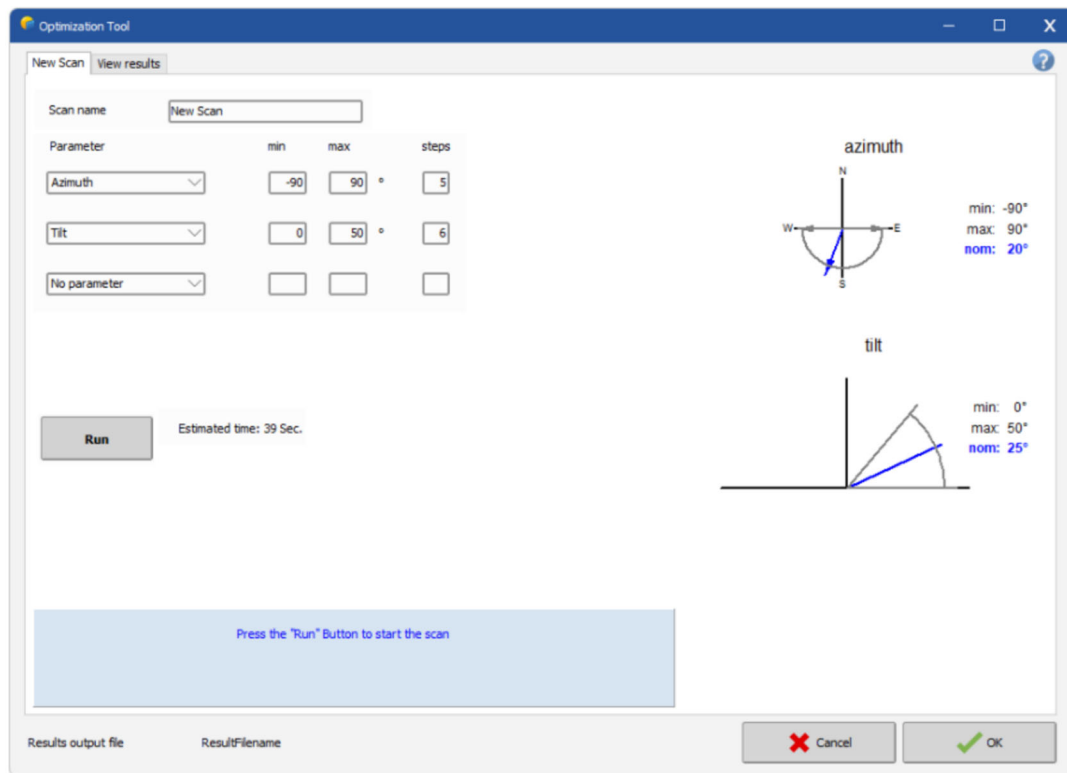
Optimization Tool

New Scan | View results

Scan name New Scan

| Parameter | min | max | | steps |
|---|---|---|---|---|
| Azimuth | -90 | 90 | ° | 5 |
| Tilt | 0 | 50 | ° | 6 |
| No parameter | | | | |

Run

Estimated time: 39 Sec.

azimuth

N
W
E
S

min: -90°
max: 90°
nom: 20°

tilt

min: 0°
max: 50°
nom: 25°

Press the "Run" Button to start the scan

Results output file ResultFilename

Cancel

OK